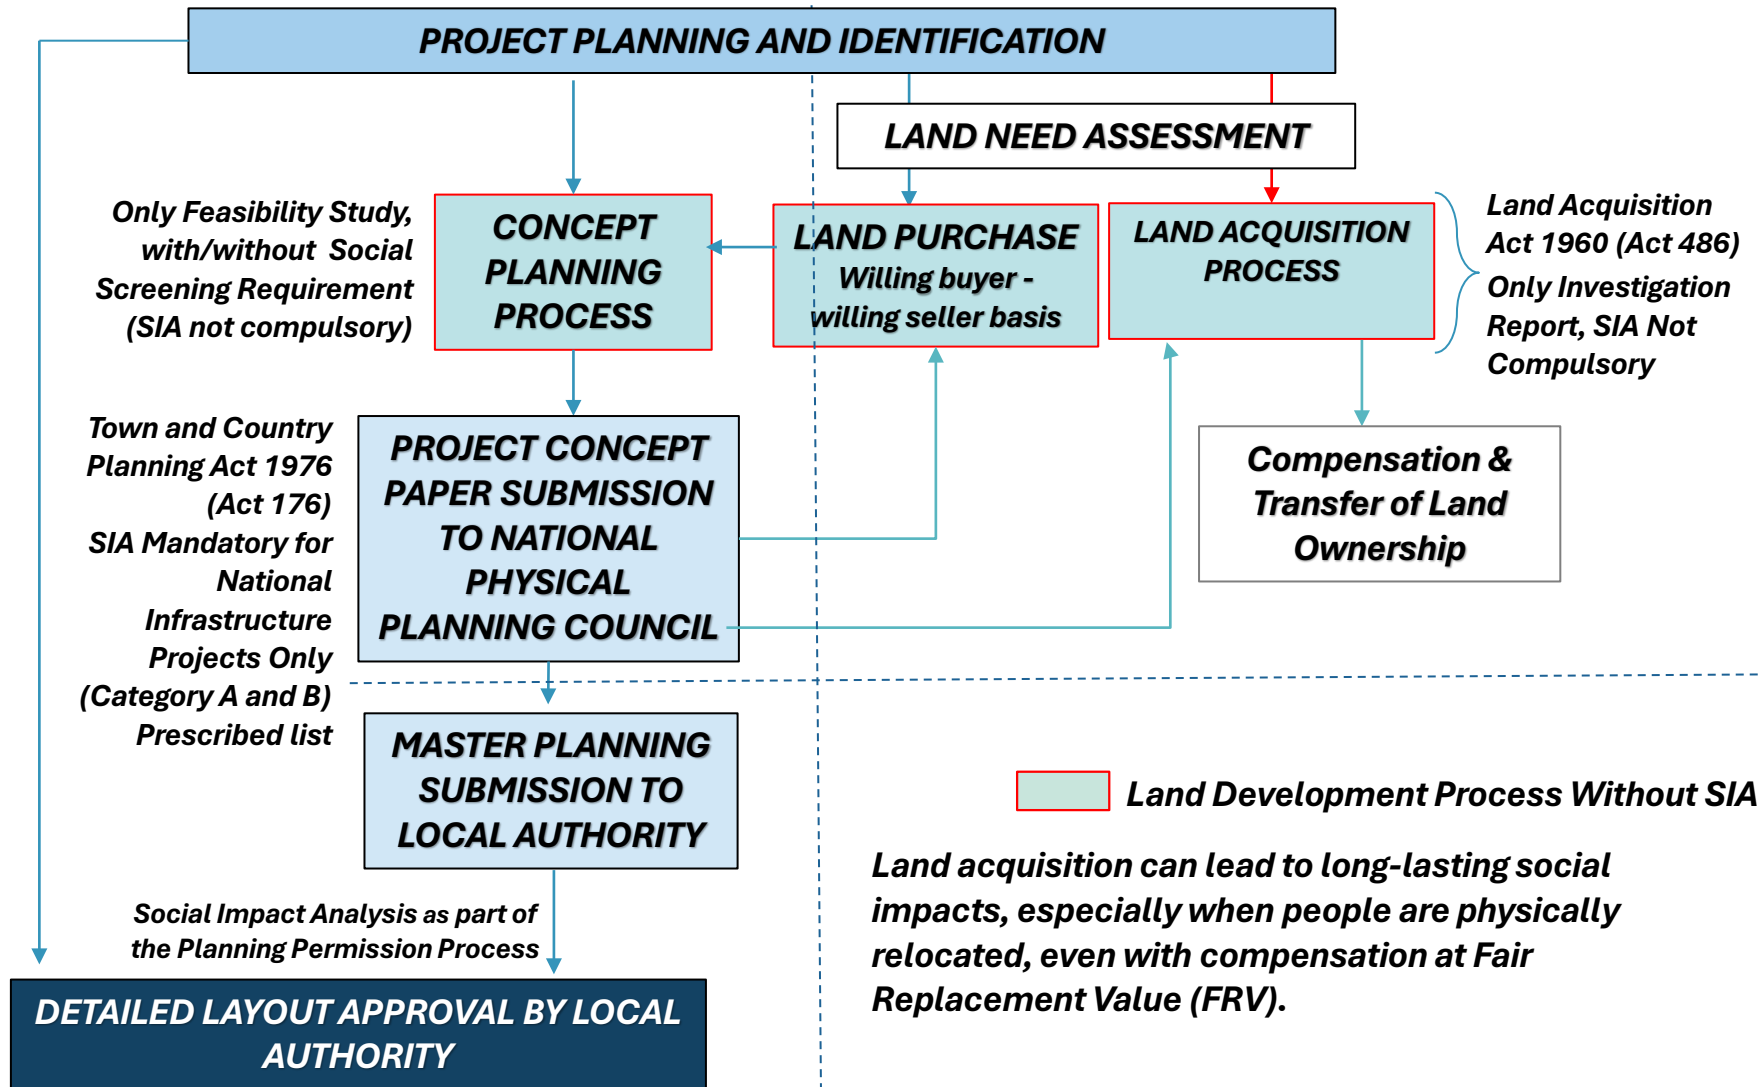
PROJECT PLANNING AND IDENTIFICATION

LAND NEED ASSESSMENT

Only Feasibility Study, with/without Social Screening Requirement (SIA not compulsory)

CONCEPT PLANNING PROCESS

LAND PURCHASE Willing buyer - willing seller basis

LAND ACQUISITION PROCESS

Land Acquisition Act 1960 (Act 486)

Only Investigation Report, SIA Not Compulsory

Town and Country Planning Act 1976 (Act 176)

SIA Mandatory for National Infrastructure Projects Only (Category A and B) Prescribed list

PROJECT CONCEPT PAPER SUBMISSION TO NATIONAL PHYSICAL PLANNING COUNCIL

Compensation & Transfer of Land Ownership

MASTER PLANNING SUBMISSION TO LOCAL AUTHORITY

Land Development Process Without SIA

Land acquisition can lead to long-lasting social impacts, especially when people are physically relocated, even with compensation at Fair Replacement Value (FRV).

Social Impact Analysis as part of the Planning Permission Process

DETAILED LAYOUT APPROVAL BY LOCAL AUTHORITY